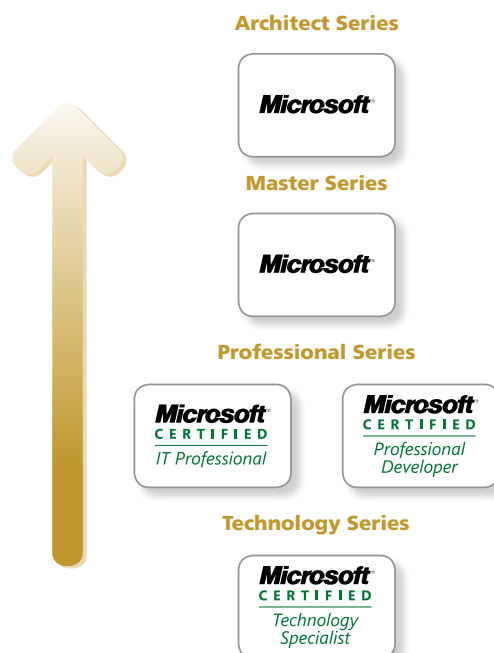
Architect Series

Microsoft

Master Series

Microsoft

Professional Series

Microsoft
CERTIFIED
IT Professional

Microsoft
CERTIFIED
Professional Developer

Technology Series

Microsoft
CERTIFIED
Technology Specialist